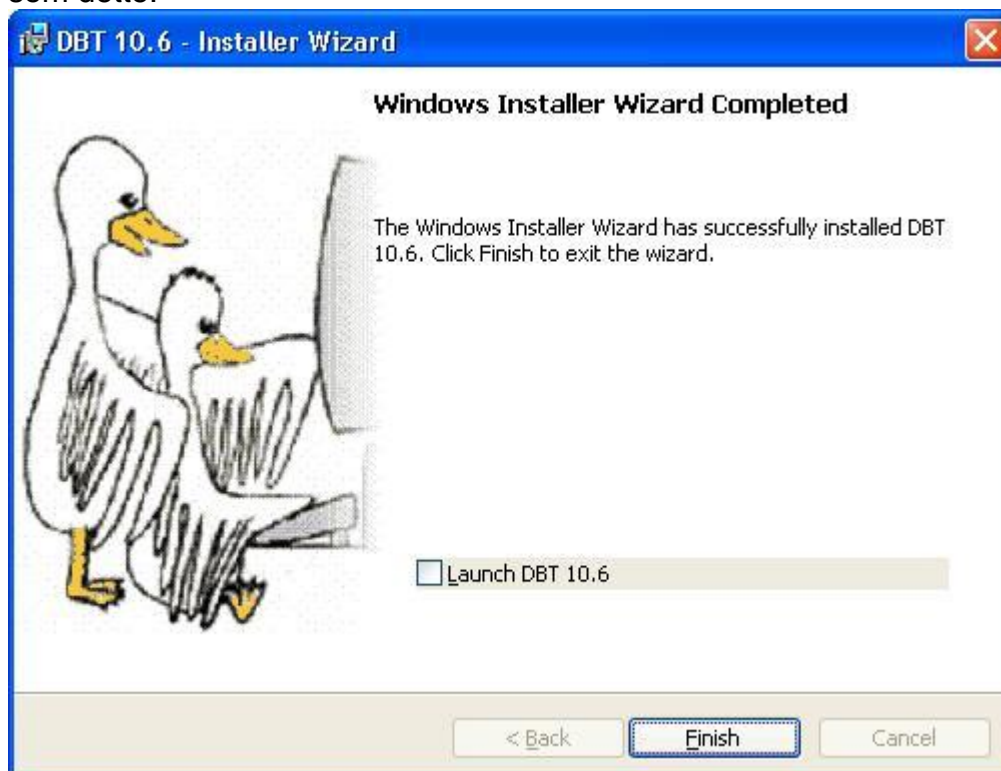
com dotter

DBT 10.6 - Installer Wizard

Windows Installer Wizard Completed

The Windows Installer Wizard has successfully installed DBT 10.6. Click Finish to exit the wizard.

Launch DBT 10.6

< Back

Finish

Cancel